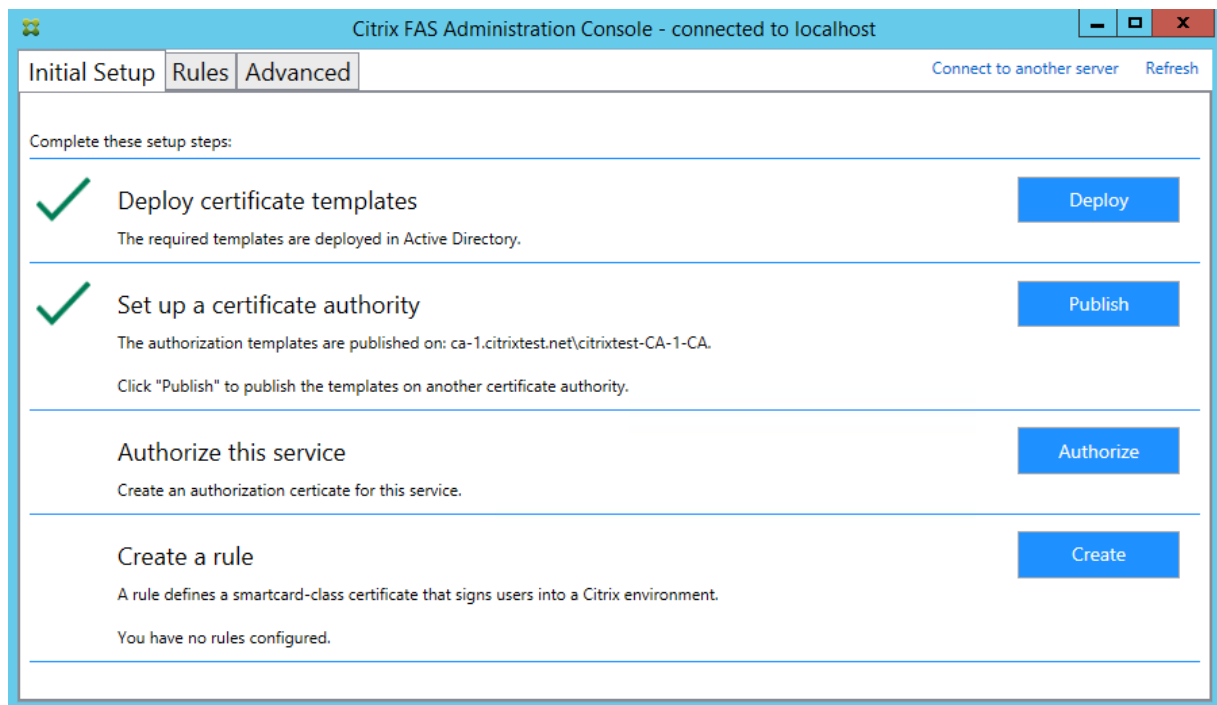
Citrix FAS Administration Console - connected to localhost

Initial Setup | Rules | Advanced

Connect to another server   Refresh

Complete these setup steps:

Deploy certificate templates

The required templates are deployed in Active Directory.

Deploy

Set up a certificate authority

The authorization templates are published on: ca-1.citrixtest.net\citrixtest-CA-1-CA.

Click "Publish" to publish the templates on another certificate authority.

Publish

Authorize this service

Create an authorization certicate for this service.

Authorize

Create a rule

A rule defines a smartcard-class certificate that signs users into a Citrix environment.

You have no rules configured.

Create